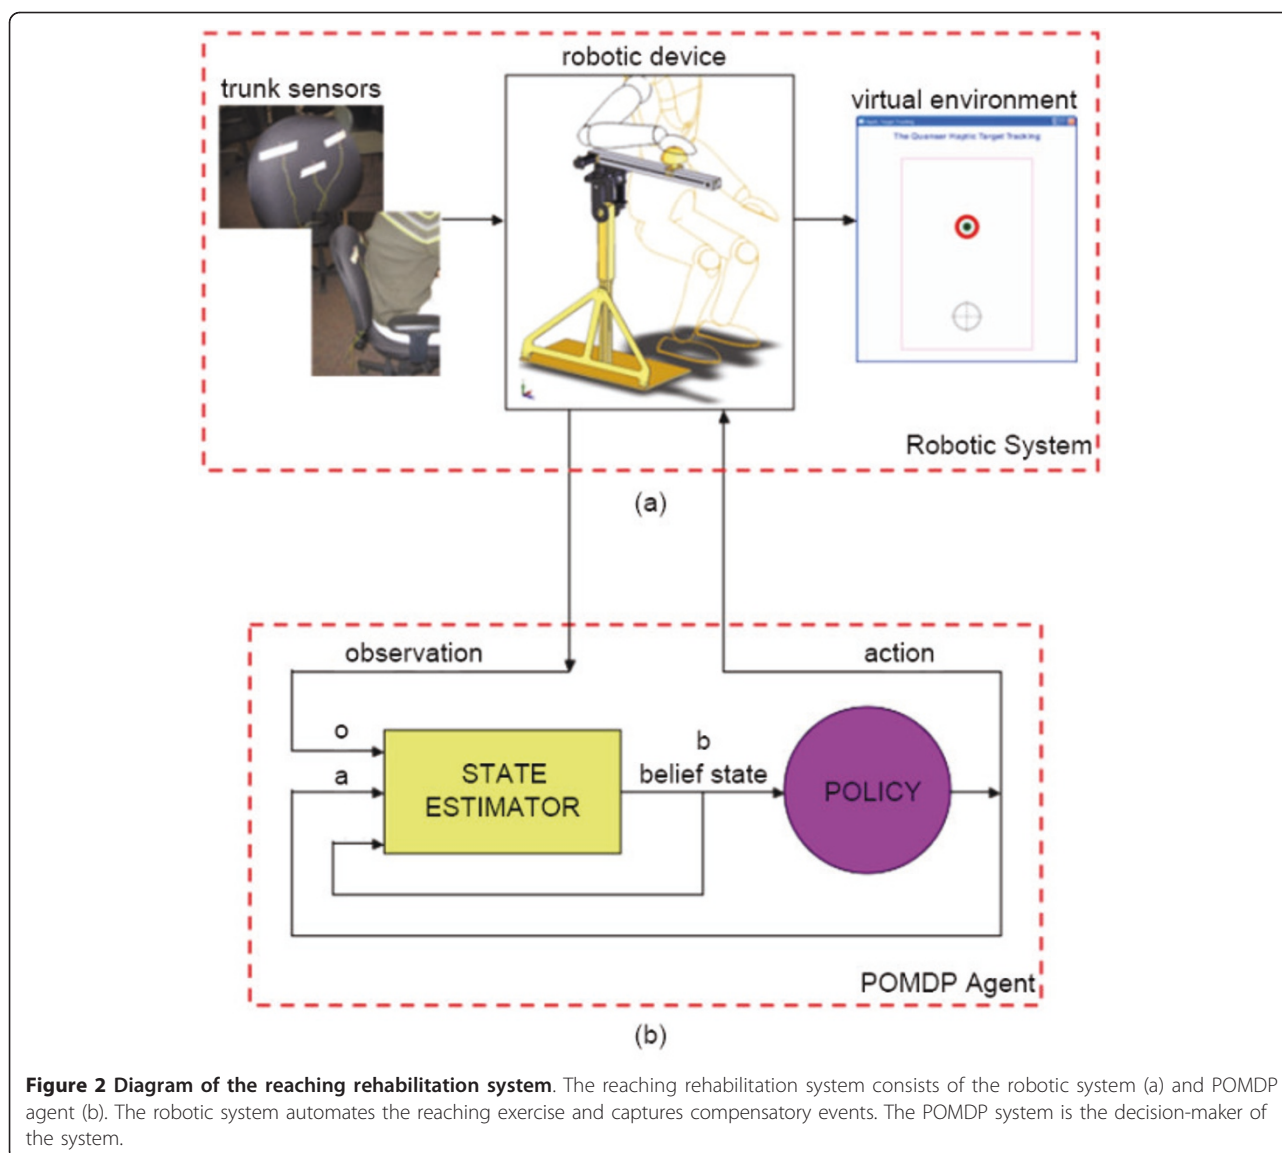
trunk sensors

robotic device

virtual environment

The Quanser Haptic Target Tracking

Robotic System

(a)

observation

action

o

a

STATE ESTIMATOR

b

belief state

POLICY

POMDP Agent

(b)

**Figure 2 Diagram of the reaching rehabilitation system**. The reaching rehabilitation system consists of the robotic system (a) and POMDP agent (b). The robotic system automates the reaching exercise and captures compensatory events. The POMDP system is the decision-maker of the system.